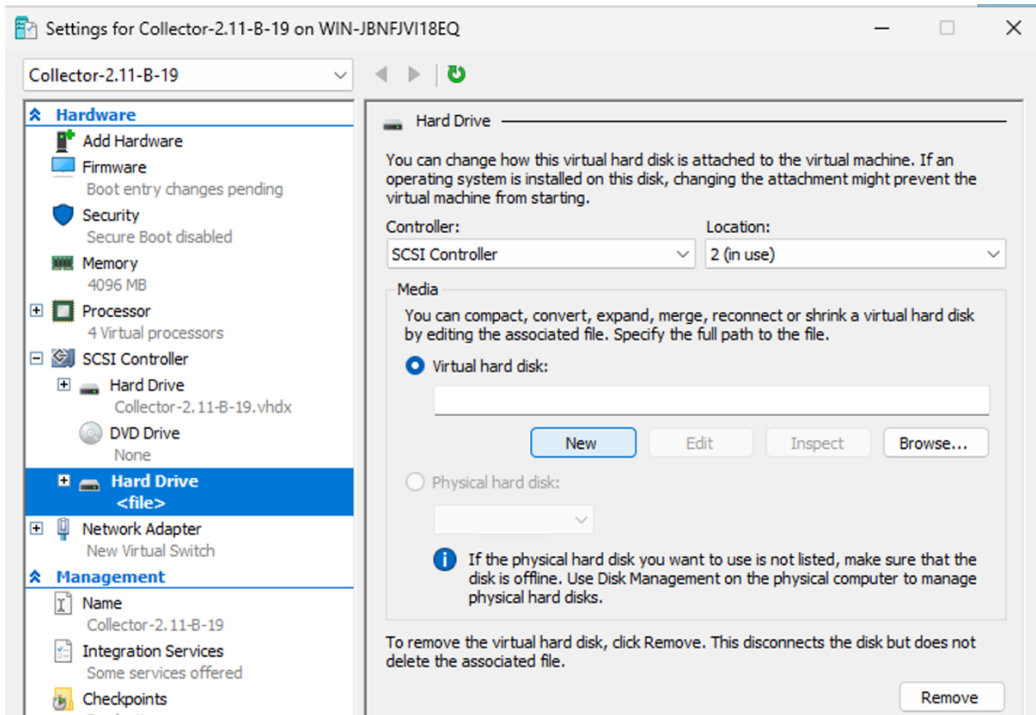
Settings for Collector-2.11-B-19 on WIN-JBNFJVI18EQ

Collector-2.11-B-19

Hardware
Add Hardware
Firmware
Boot entry changes pending
Security
Secure Boot disabled
Memory
4096 MB
Processor
4 Virtual processors
SCSI Controller
Hard Drive
Collector-2.11-B-19.vhdx
DVD Drive
None
Hard Drive
<file>
Network Adapter
New Virtual Switch
Management
Name
Collector-2.11-B-19
Integration Services
Some services offered
Checkpoints

Hard Drive

You can change how this virtual hard disk is attached to the virtual machine. If an operating system is installed on this disk, changing the attachment might prevent the virtual machine from starting.

Controller:
SCSI Controller
Location:
2 (in use)

Media
You can compact, convert, expand, merge, reconnect or shrink a virtual hard disk by editing the associated file. Specify the full path to the file.

Virtual hard disk:

New
Edit
Inspect
Browse...

Physical hard disk:

If the physical hard disk you want to use is not listed, make sure that the disk is offline. Use Disk Management on the physical computer to manage physical hard disks.

To remove the virtual hard disk, click Remove. This disconnects the disk but does not delete the associated file.

Remove